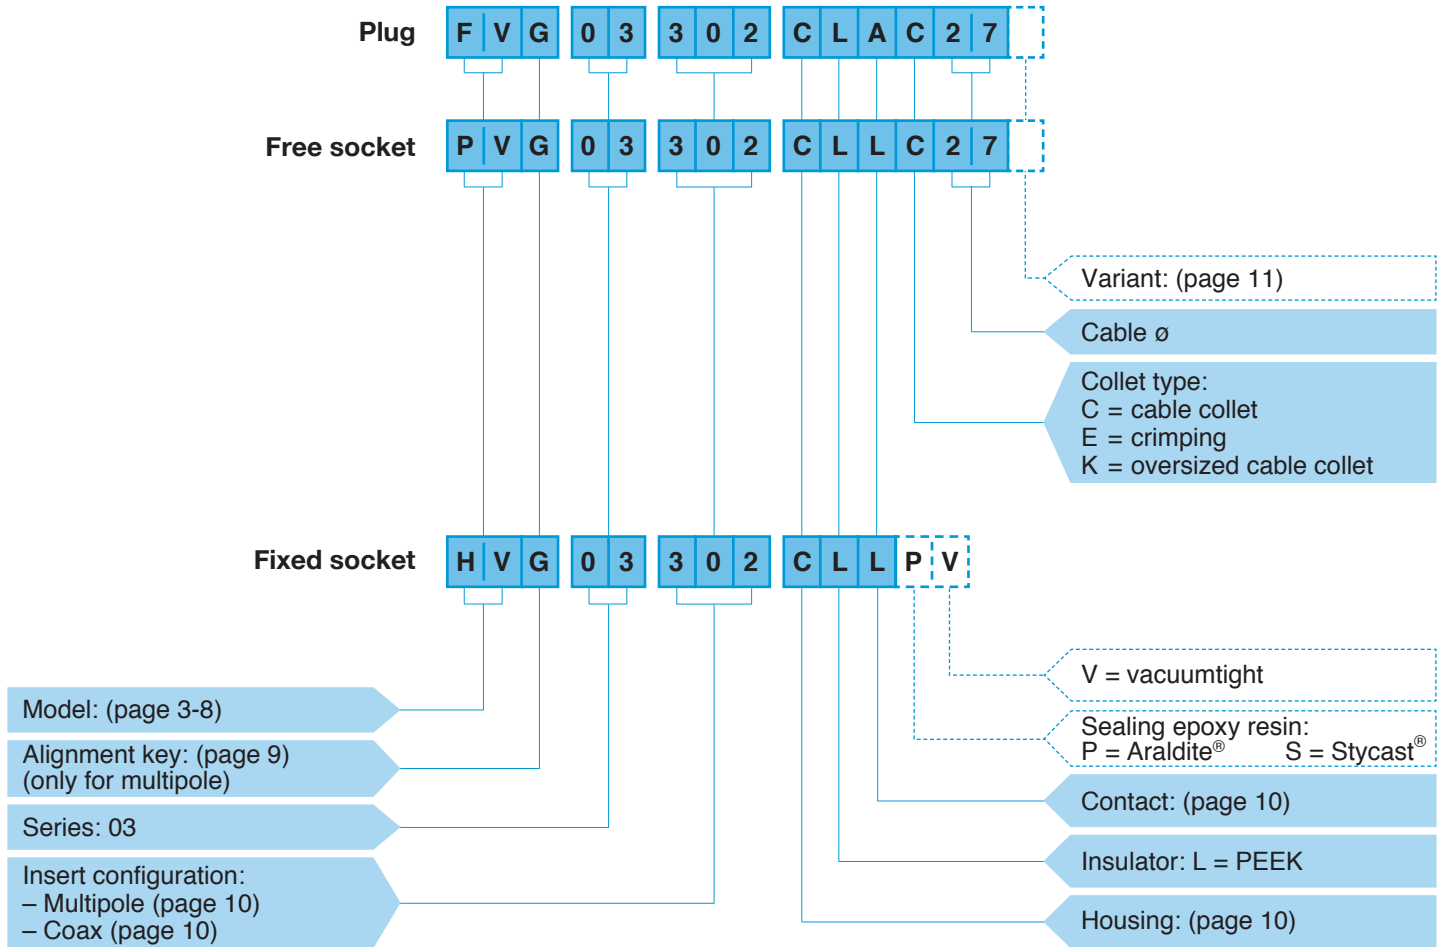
Plug F V G 0 3 3 0 2 C L A C 2 7

Free socket P V G 0 3 3 0 2 C L L C 2 7

Variant: (page 11)

Cable ø

Collet type:
C = cable collet
E = crimping
K = oversized cable collet

Fixed socket H V G 0 3 3 0 2 C L L P V

V = vacuumtight

Sealing epoxy resin:
P = Araldite® S = Stycast®

Contact: (page 10)

Insulator: L = PEEK

Housing: (page 10)

Model: (page 3-8)

Alignment key: (page 9)
(only for multipole)

Series: 03

Insert configuration:
– Multipole (page 10)
– Coax (page 10)